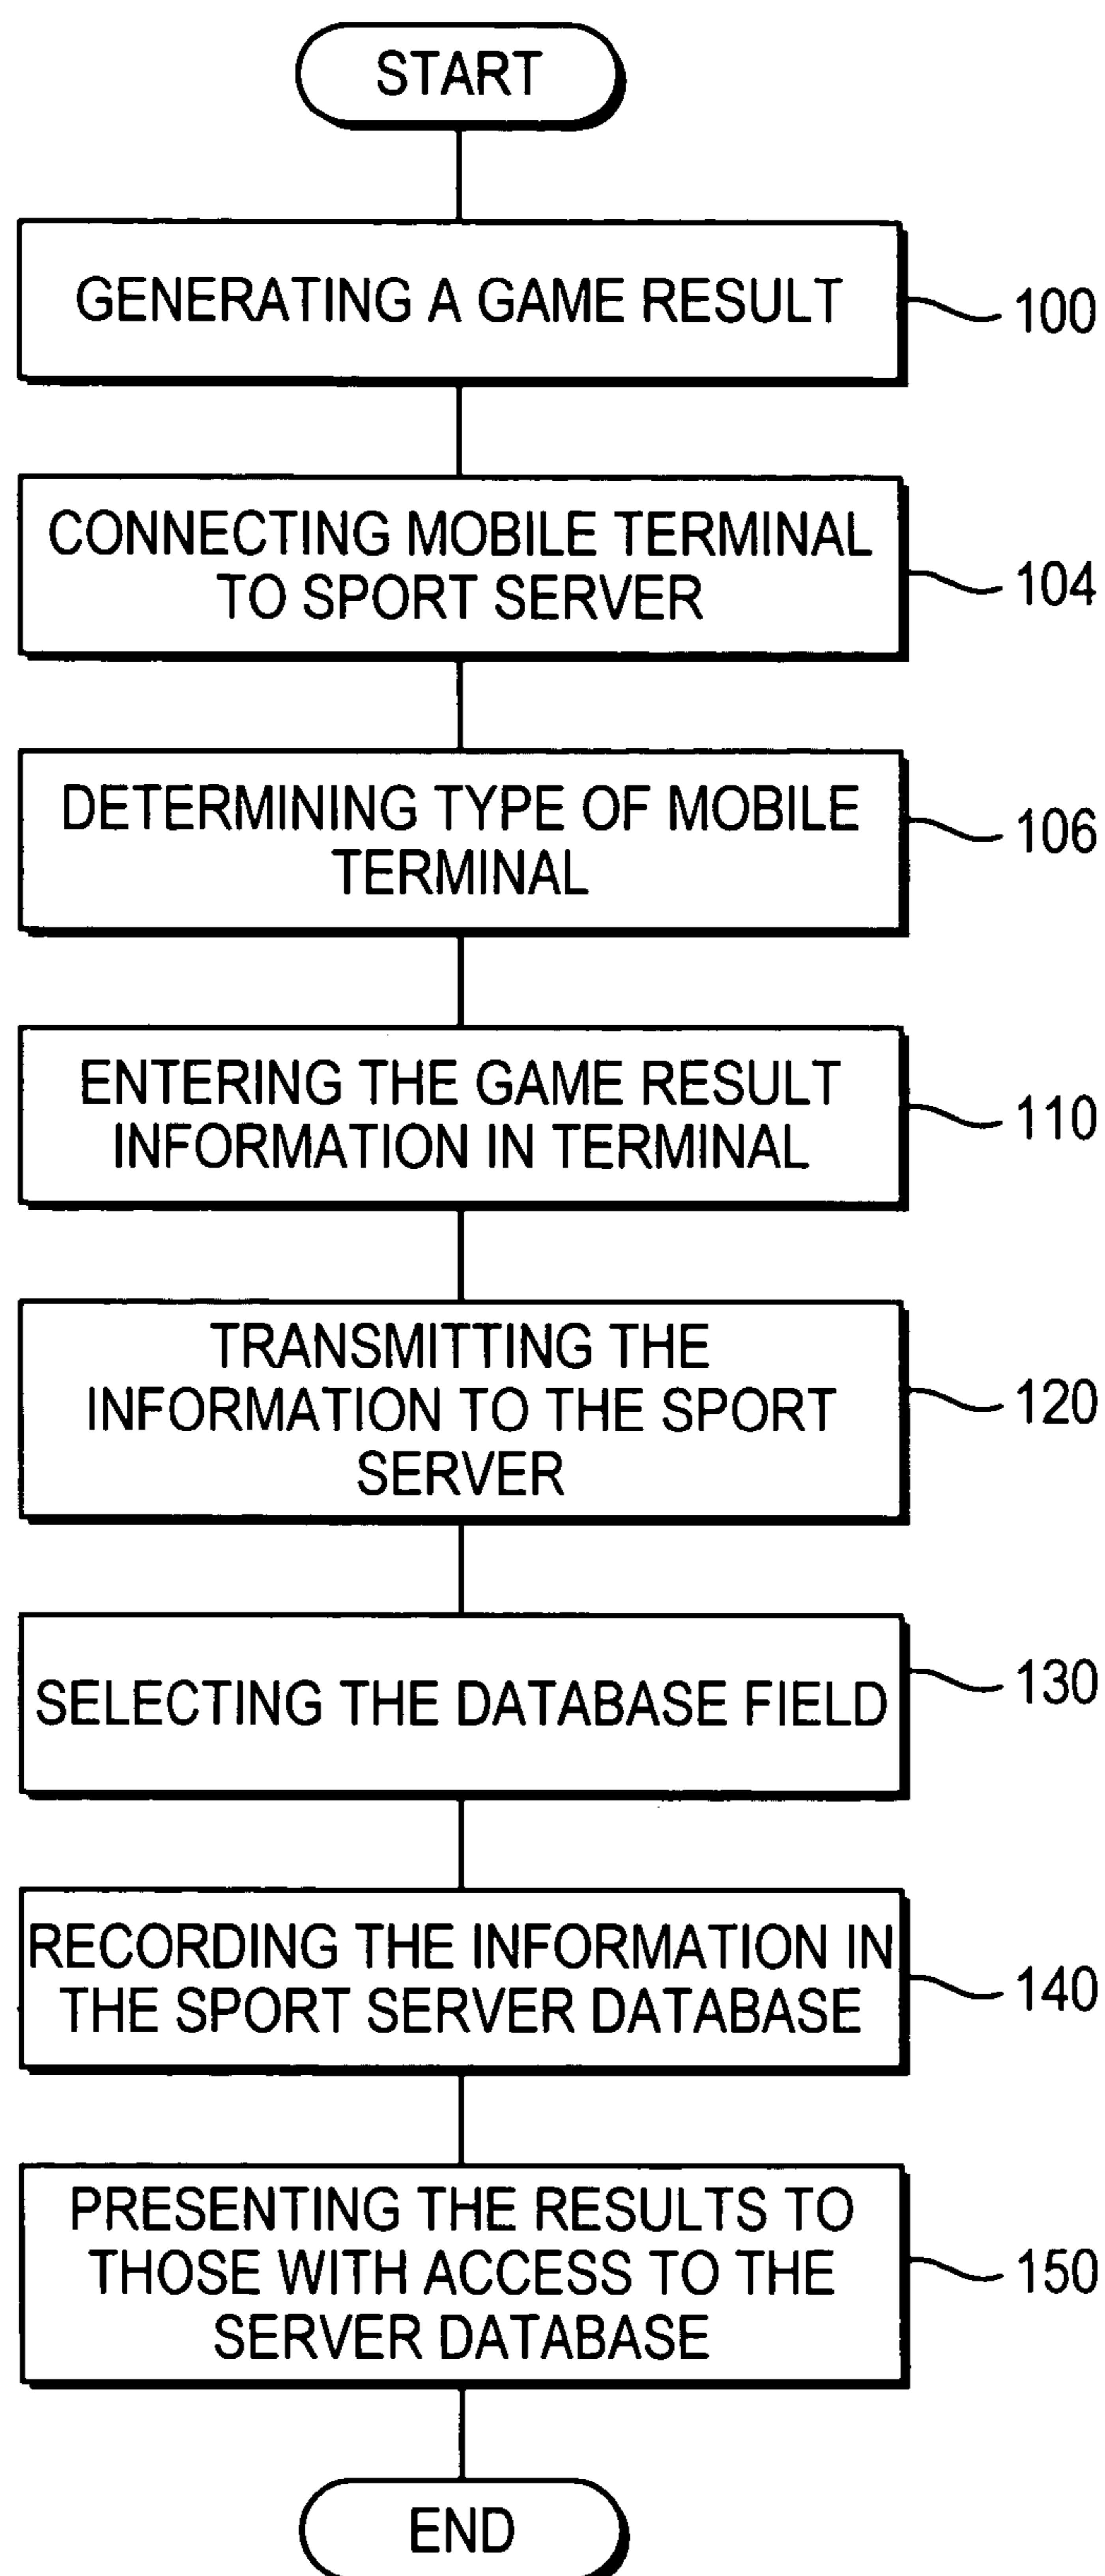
START

GENERATING A GAME RESULT

100

CONNECTING MOBILE TERMINAL TO SPORT SERVER

104

DETERMINING TYPE OF MOBILE TERMINAL

106

ENTERING THE GAME RESULT INFORMATION IN TERMINAL

110

TRANSMITTING THE INFORMATION TO THE SPORT SERVER

120

SELECTING THE DATABASE FIELD

130

RECORDING THE INFORMATION IN THE SPORT SERVER DATABASE

140

PRESENTING THE RESULTS TO THOSE WITH ACCESS TO THE SERVER DATABASE

150

END